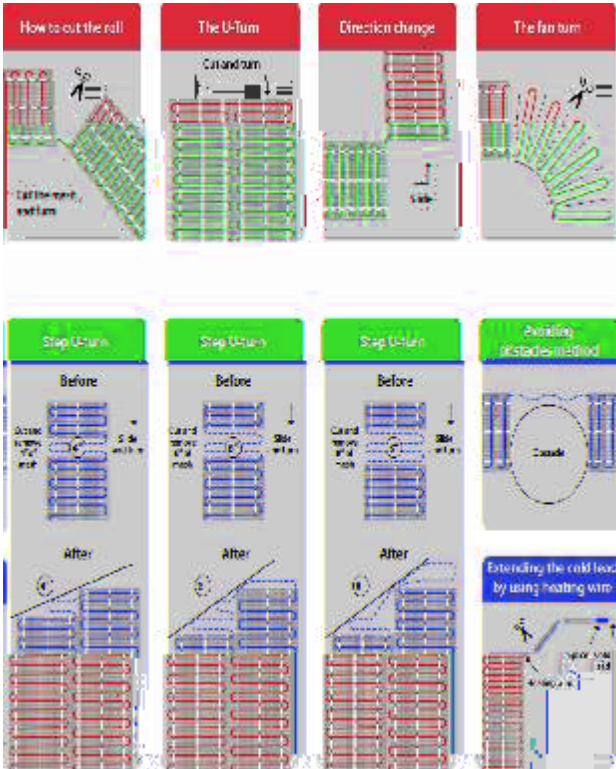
How to cut the roll

Cut the mesh and turn

The U-Turn

Cut and turn

Direction change

Slide

The fan turn

Step U-turn

Before

Cut and remove the mesh

Slide and turn

After

Step U-turn

Before

Cut and remove the mesh

Slide and turn

After

Step U-turn

Before

Cut and remove the mesh

Slide and turn

After

Avoiding obstacles method

Obstacle

Extending the cold lead by using heating wire

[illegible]